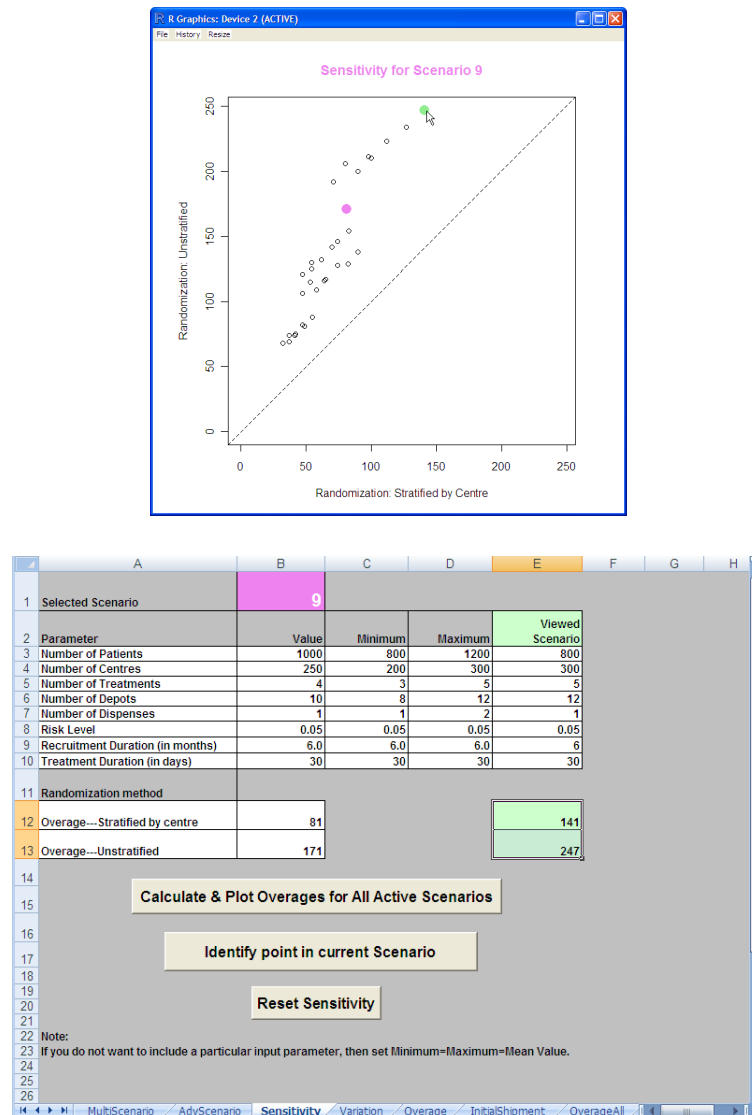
R Graphics: Device 2 (ACTIVE)
File History Resize

Sensitivity for Scenario 9

Randomization: Unstratified
0 50 100 150 200 250

0 50 100 150 200 250
Randomization: Stratified by Centre

| | A | B | C | D | E | F | G | H |
|---|---|---|---|---|---|---|---|---|
| 1 | Selected Scenario | 9 | | | | | | |
| 2 | Parameter | Value | Minimum | Maximum | Viewed Scenario | | | |
| 3 | Number of Patients | 1000 | 800 | 1200 | 800 | | | |
| 4 | Number of Centres | 250 | 200 | 300 | 300 | | | |
| 5 | Number of Treatments | 4 | 3 | 5 | 5 | | | |
| 6 | Number of Depots | 10 | 8 | 12 | 12 | | | |
| 7 | Number of Dispenses | 1 | 1 | 2 | 1 | | | |
| 8 | Risk Level | 0.05 | 0.05 | 0.05 | 0.05 | | | |
| 9 | Recruitment Duration (in months) | 6.0 | 6.0 | 6.0 | 6 | | | |
| 10 | Treatment Duration (in days) | 30 | 30 | 30 | 30 | | | |
| 11 | Randomization method | | | | | | | |
| 12 | Overage---Stratified by centre | 81 | | | 141 | | | |
| 13 | Overage---Unstratified | 171 | | | 247 | | | |

14
15 Calculate & Plot Overages for All Active Scenarios
16
17 Identify point in current Scenario
18
19
20 Reset Sensitivity
21
22 Note:
23 If you do not want to include a particular input parameter, then set Minimum=Maximum=Mean Value.
24
25
26

MultiScenario AdvScenario Sensitivity Variation Overage InitialShipment OverageAll